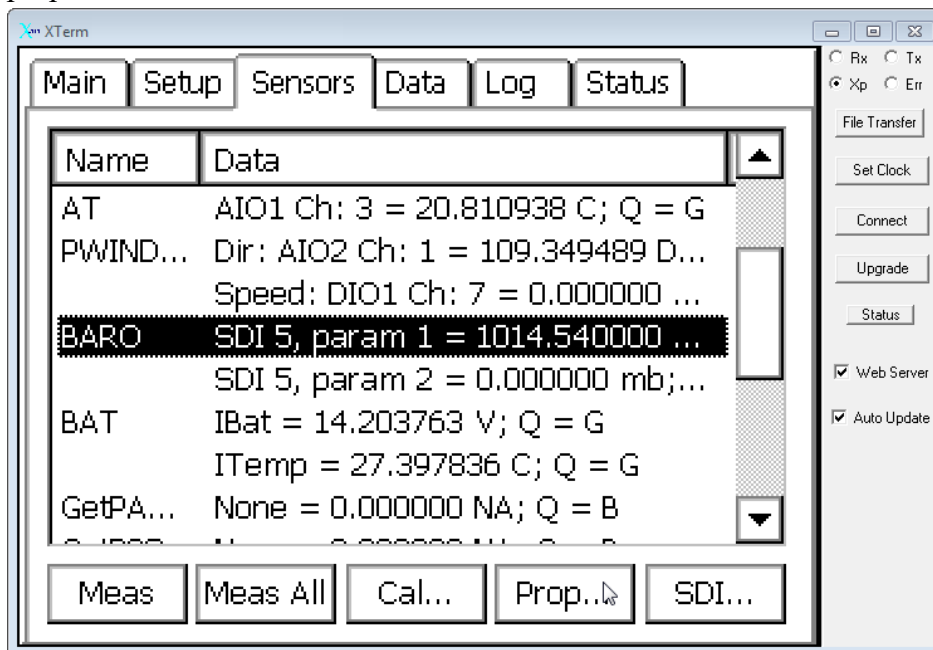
XTerm

Main | Setup | Sensors | Data | Log | Status

| Name | Data |
|---|---|
| AT | AIO1 Ch: 3 = 20.810938 C; Q = G |
| PWIND... | Dir: AIO2 Ch: 1 = 109.349489 D... |
| | Speed: DIO1 Ch: 7 = 0.000000 ... |
| BARO | SDI 5, param 1 = 1014.540000 ... |
| | SDI 5, param 2 = 0.000000 mb;... |
| BAT | IBat = 14.203763 V; Q = G |
| | ITemp = 27.397836 C; Q = G |
| GetPA... | None = 0.000000 NA; Q = B |
| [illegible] | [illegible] |

Meas | Meas All | Cal... | Prop... | SDI...

Rx Tx
Xp Err

File Transfer

Set Clock

Connect

Upgrade

Status

Web Server

Auto Update